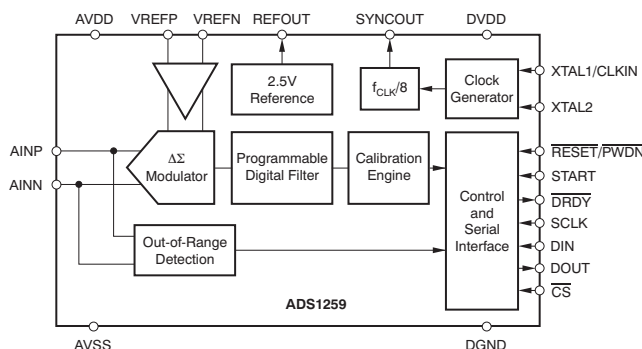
AVDD VREFP VREFN REFOUT SYNCOUT DVDD

2.5V Reference

$f_{CLK}/8$

Clock Generator

XTAL1/CLKIN

XTAL2

AINP

AINN

$\Delta\Sigma$ Modulator

Programmable Digital Filter

Calibration Engine

Control and Serial Interface

$\overline{RESET}/\overline{PWDN}$

START

$\overline{DRDY}$

SCLK

DIN

DOUT

$\overline{CS}$

Out-of-Range Detection

ADS1259

AVSS DGND